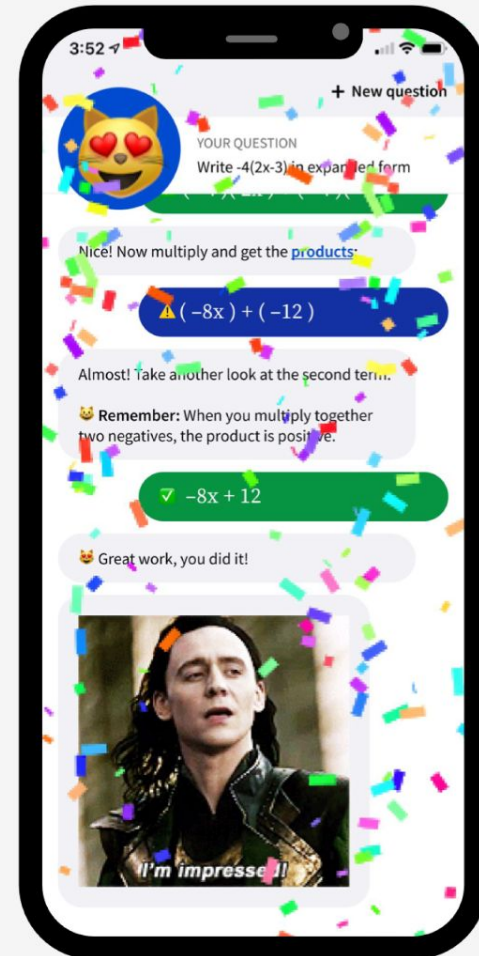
3:52

+ New question

YOUR QUESTION

Write -4(2x-3) in expan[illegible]ed form

Nice! Now multiply and get the products:

$(-8x) + (-12)$

Almost! Take another look at the second term.

Remember: When you multiply together two negatives, the product is posit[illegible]e.

$-8x + 12$

Great work, you did it!

I'm impresse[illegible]!